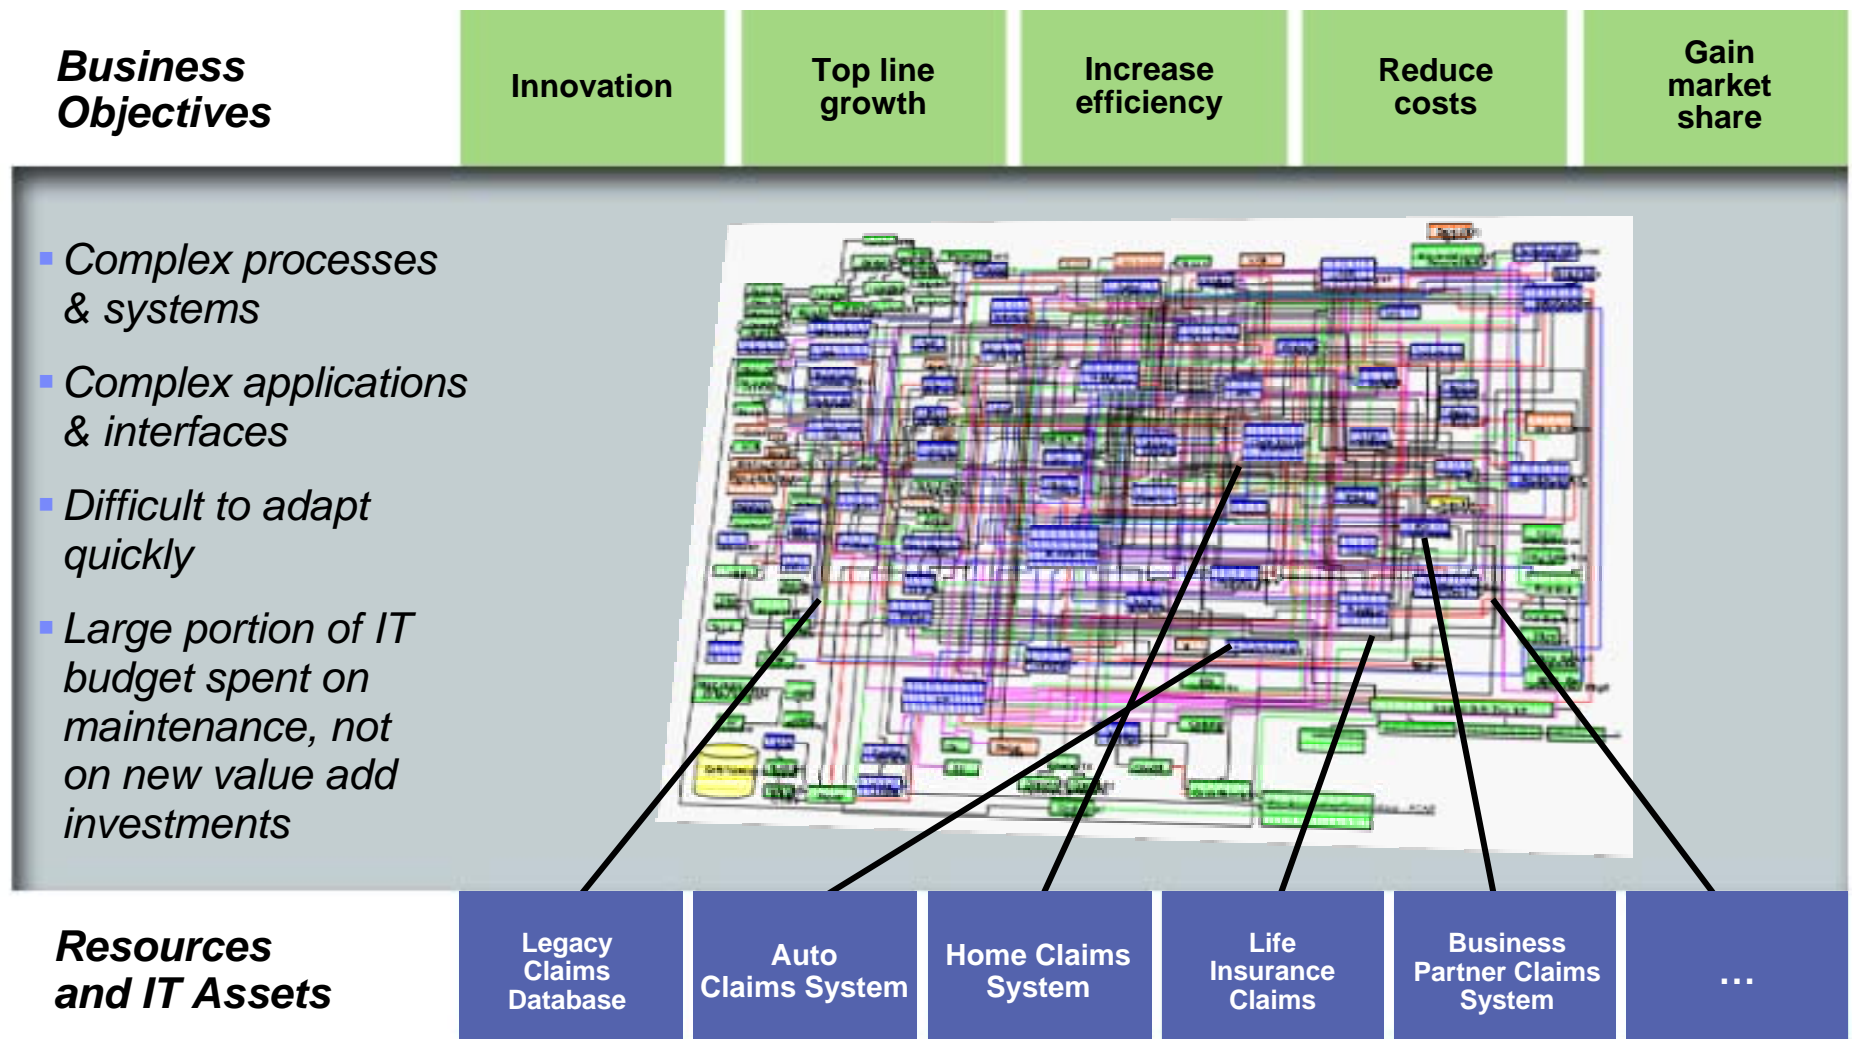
Business Objectives

Innovation

Top line growth

Increase efficiency

Reduce costs

Gain market share

- Complex processes & systems
- Complex applications & interfaces
- Difficult to adapt quickly
- Large portion of IT budget spent on maintenance, not on new value add investments

Resources and IT Assets

Legacy Claims Database

Auto Claims System

Home Claims System

Life Insurance Claims

Business Partner Claims System

...